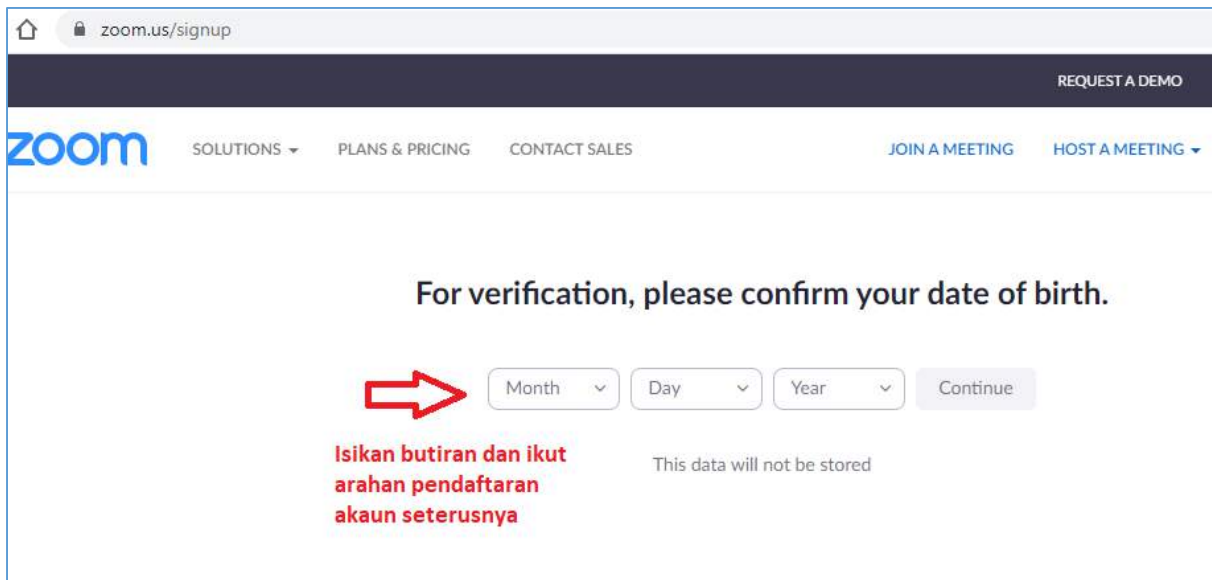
zoom.us/signup

REQUEST A DEMO

zoom SOLUTIONS PLANS & PRICING CONTACT SALES JOIN A MEETING HOST A MEETING

For verification, please confirm your date of birth.

Month Day Year Continue

Isikan butiran dan ikut arahan pendaftaran akaun seterusnya

This data will not be stored